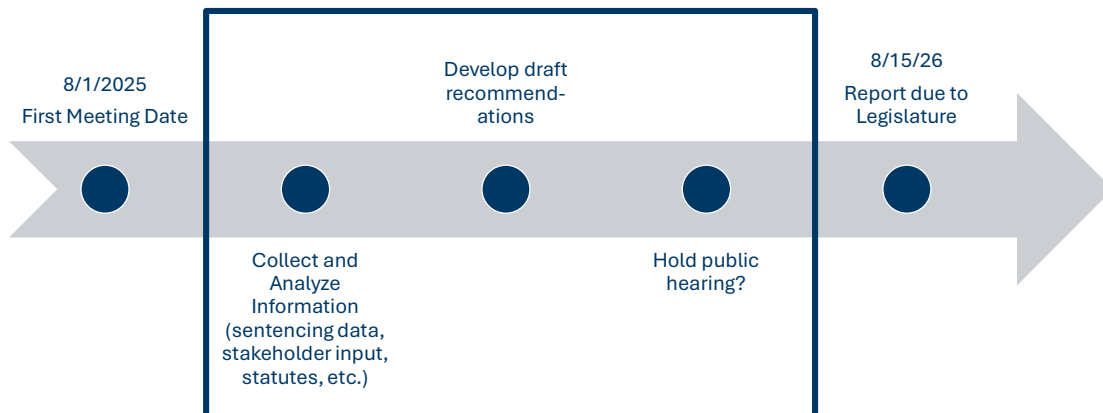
8/1/2025
First Meeting Date

Develop draft recommendations

8/15/26
Report due to Legislature

Collect and Analyze Information (sentencing data, stakeholder input, statutes, etc.)

Hold public hearing?